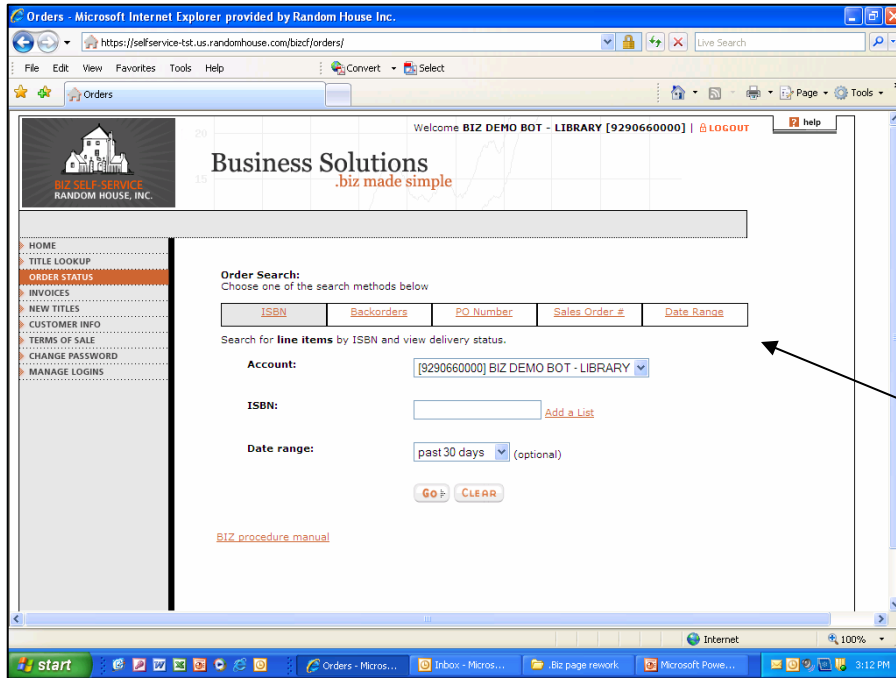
Orders - Microsoft Internet Explorer provided by Random House Inc.

https://selfservice-tst.us.randomhouse.com/bizcf/orders/

Live Search

File Edit View Favorites Tools Help

Convert Select

Orders

Page Tools

Welcome BIZ DEMO BOT - LIBRARY [9290660000] | LOGOUT

help

BIZ SELF-SERVICE
RANDOM HOUSE, INC.

Business Solutions
.biz made simple

HOME
TITLE LOOKUP
ORDER STATUS
INVOICES
NEW TITLES
CUSTOMER INFO
TERMS OF SALE
CHANGE PASSWORD
MANAGE LOGINS

Order Search:
Choose one of the search methods below

| ISBN | Backorders | PO Number | Sales Order # | Date Range |
|---|---|---|---|---|

Search for line items by ISBN and view delivery status.

Account: [9290660000] BIZ DEMO BOT - LIBRARY

ISBN: Add a List

Date range: past 30 days (optional)

GO CLEAR

BIZ procedure manual

Internet

100%

start

Orders - Micros...

Inbox - Micros...

.Biz page rework

Microsoft Powe...

3:12 PM